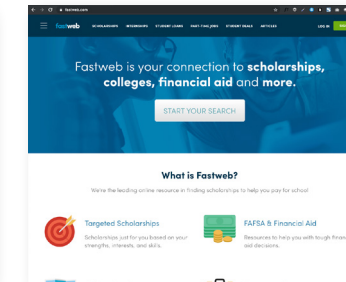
fastweb.com

fastweb SCHOLARSHIPS INTERNSHIPS STUDENT LOANS PART-TIME JOBS STUDENT DEALS ARTICLES LOG IN

Fastweb is your connection to scholarships, colleges, financial aid and more.

START YOUR SEARCH

What is Fastweb?

We're the leading online resource in finding scholarships to help you pay for school

Targeted Scholarships

Scholarships just for you based on your strengths, interests, and skills.

FAFSA & Financial Aid

Resources to help you with tough financ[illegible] aid decisions.